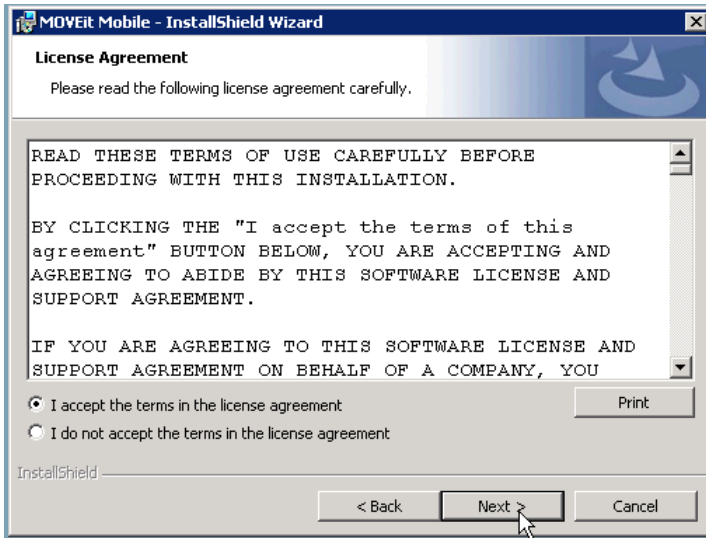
MOVEit Mobile - InstallShield Wizard

License Agreement

Please read the following license agreement carefully.

READ THESE TERMS OF USE CAREFULLY BEFORE PROCEEDING WITH THIS INSTALLATION.

BY CLICKING THE "I accept the terms of this agreement" BUTTON BELOW, YOU ARE ACCEPTING AND AGREEING TO ABIDE BY THIS SOFTWARE LICENSE AND SUPPORT AGREEMENT.

IF YOU ARE AGREEING TO THIS SOFTWARE LICENSE AND SUPPORT AGREEMENT ON BEHALF OF A COMPANY, YOU

I accept the terms in the license agreement

Print

I do not accept the terms in the license agreement

InstallShield

< Back

Next >

Cancel